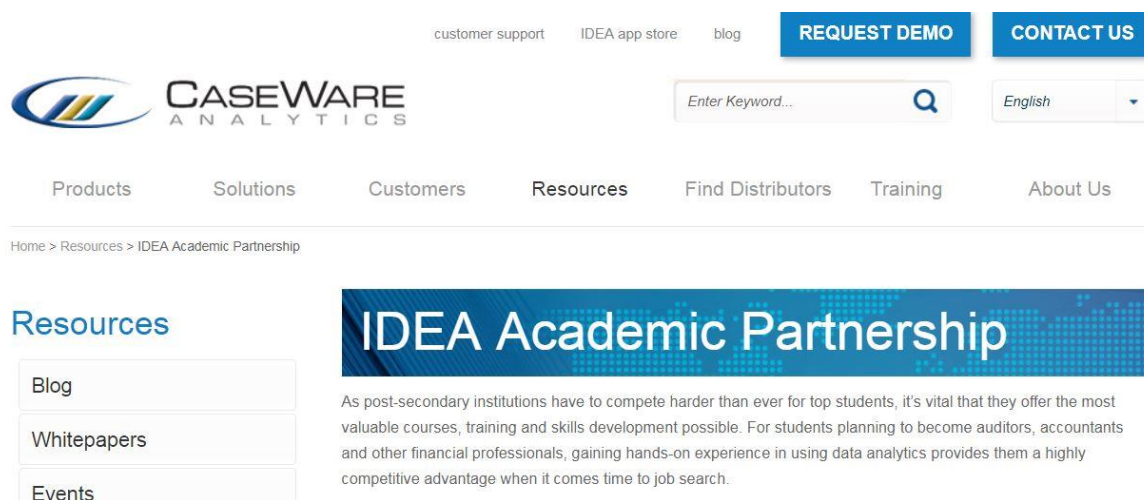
customer support IDEA app store blog REQUEST DEMO CONTACT US

CASEWARE ANALYTICS

Enter Keyword...

English

Products Solutions Customers Resources Find Distributors Training About Us

Home > Resources > IDEA Academic Partnership

Resources

Blog

Whitepapers

Events

IDEA Academic Partnership

As post-secondary institutions have to compete harder than ever for top students, it's vital that they offer the most valuable courses, training and skills development possible. For students planning to become auditors, accountants and other financial professionals, gaining hands-on experience in using data analytics provides them a highly competitive advantage when it comes time to job search.